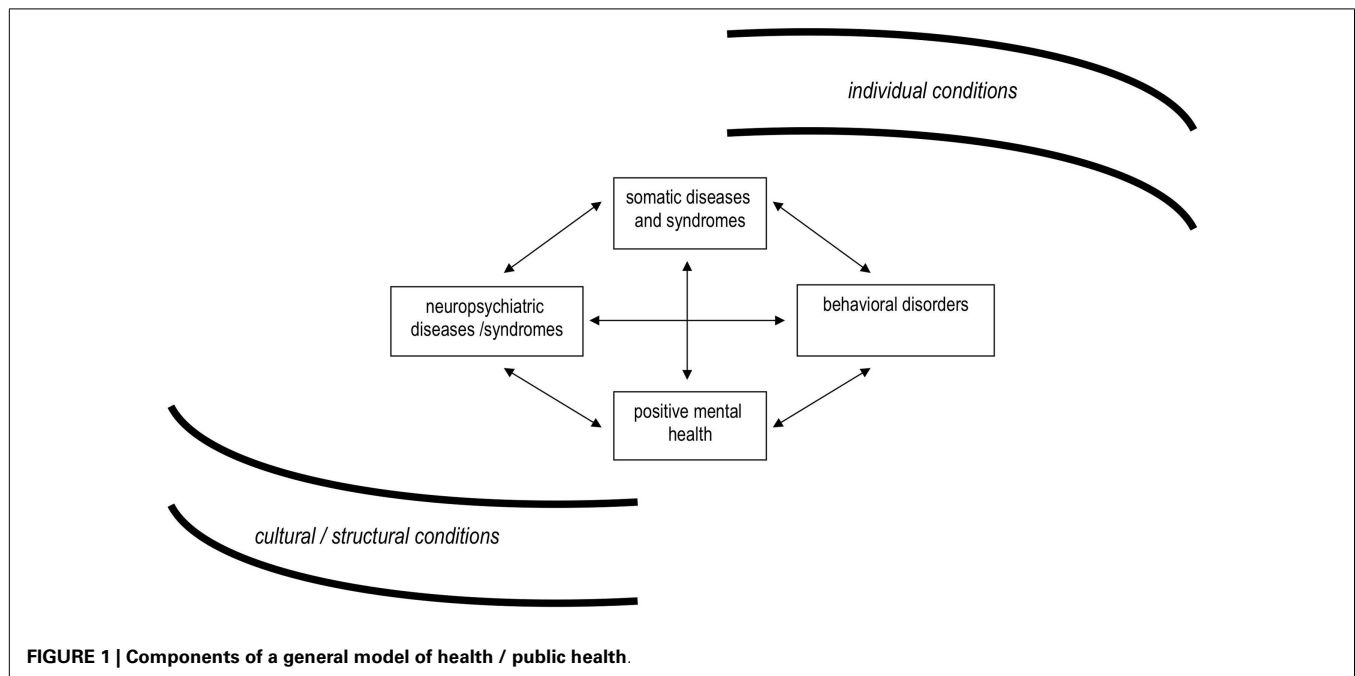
individual conditions

somatic diseases and syndromes

neuropsychiatric diseases /syndromes

behavioral disorders

positive mental health

cultural / structural conditions

**FIGURE 1 | Components of a general model of health / public health**.